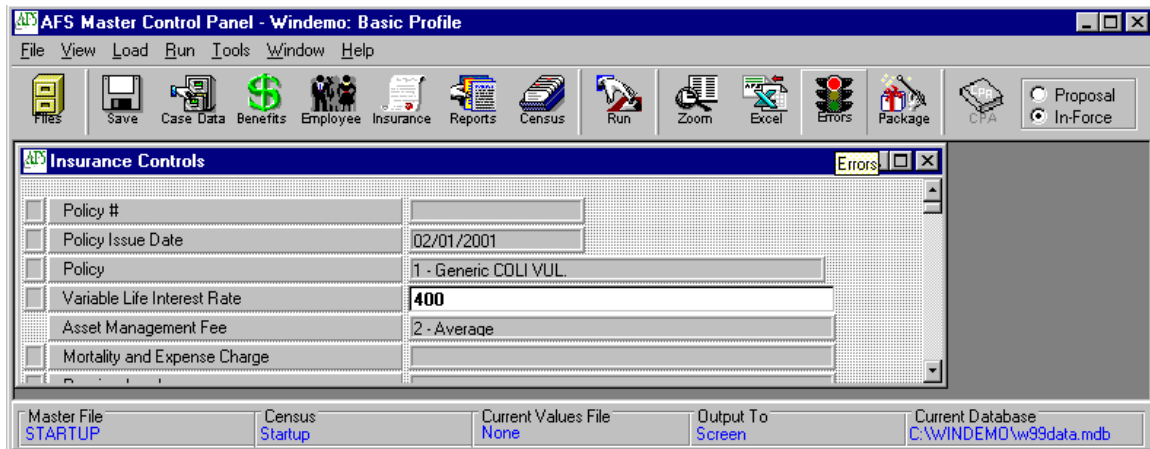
AFS Master Control Panel - Windemo: Basic Profile

File View Load Run Tools Window Help

Files Save Case Data Benefits Employee Insurance Reports Census Run Zoom Excel Errors Package CPA

Proposal
In-Force

Insurance Controls

Errors

| | |
|---|---|
| Policy # | |
| Policy Issue Date | 02/01/2001 |
| Policy | 1 - Generic COLI VUL. |
| Variable Life Interest Rate | 400 |
| Asset Management Fee | 2 - Average |
| Mortality and Expense Charge | |
| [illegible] | |

Master File
STARTUP

Census
Startup

Current Values File
None

Output To
Screen

Current Database
C:\WINDEMO\w99data.mdb